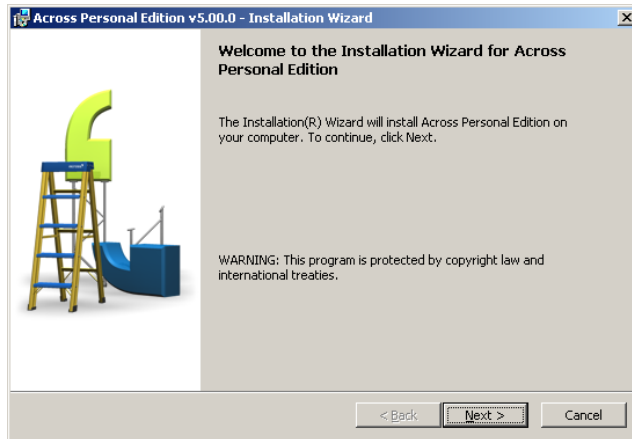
Across Personal Edition v5.00.0 - Installation Wizard

Welcome to the Installation Wizard for Across Personal Edition

The Installation(R) Wizard will install Across Personal Edition on your computer. To continue, click Next.

WARNING: This program is protected by copyright law and international treaties.

< Back
Next >
Cancel